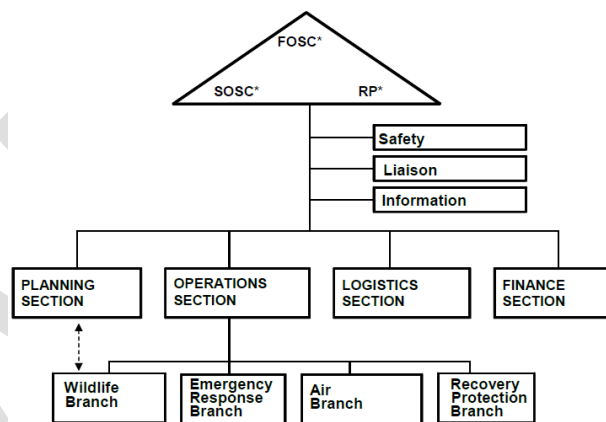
FOSC*

SOSC*

RP*

Safety

Liaison

Information

PLANNING SECTION

OPERATIONS SECTION

LOGISTICS SECTION

FINANCE SECTION

Wildlife Branch

Emergency Response Branch

Air Branch

Recovery Protection Branch